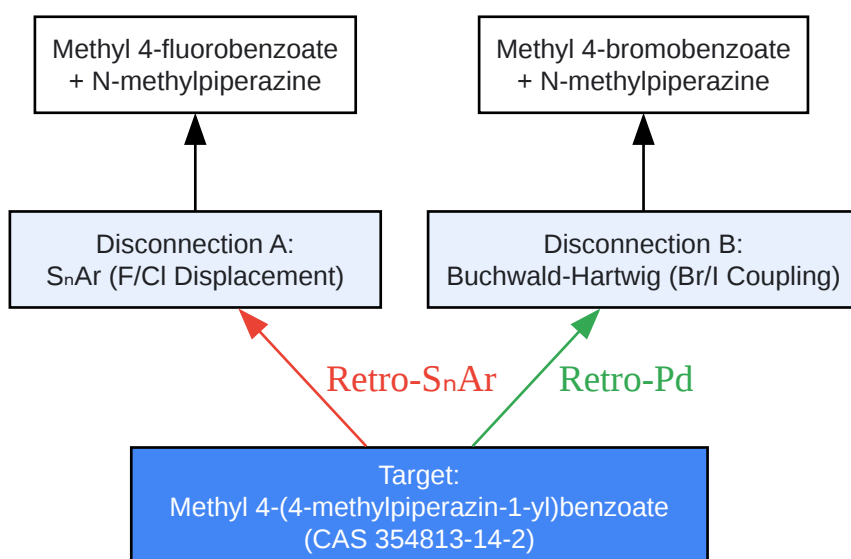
Methyl 4-fluorobenzoate
+ N-methylpiperazine

Methyl 4-bromobenzoate
+ N-methylpiperazine

Disconnection A:
SₙAr (F/Cl Displacement)

Disconnection B:
Buchwald-Hartwig (Br/I Coupling)

Retro-SₙAr

Retro-Pd

Target:
Methyl 4-(4-methylpiperazin-1-yl)benzoate
(CAS 354813-14-2)